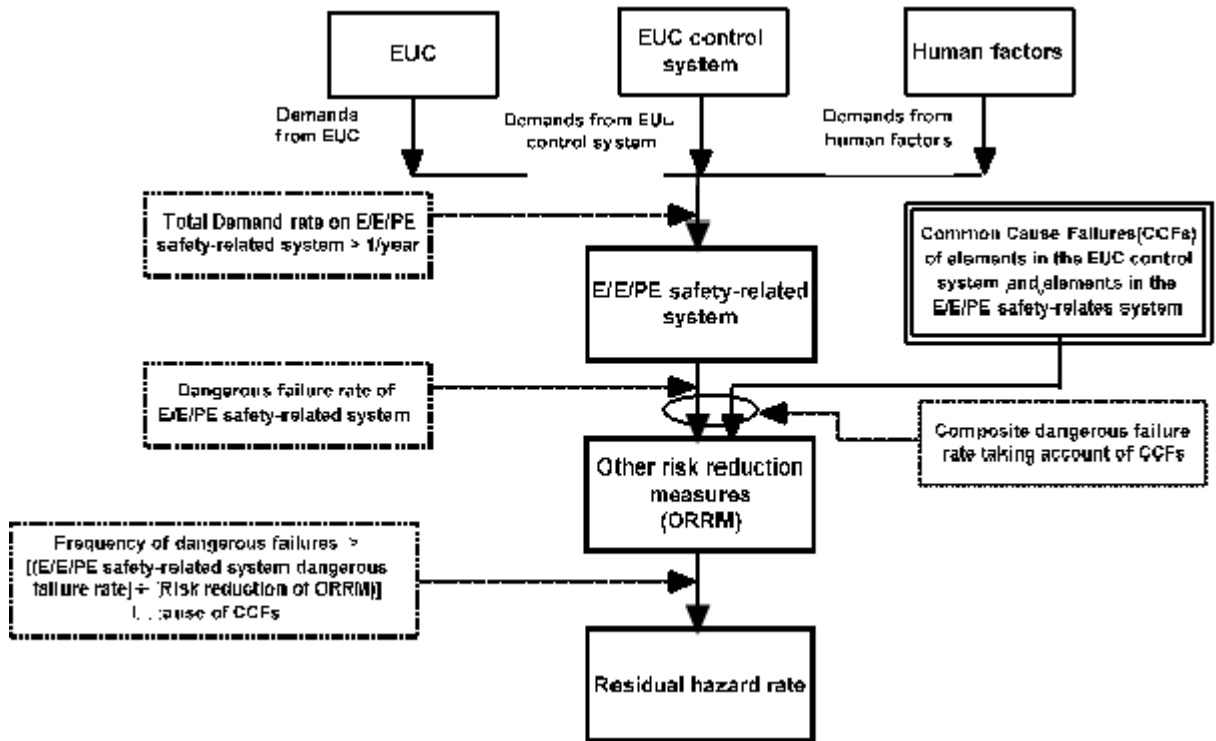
EUC

EUC control system

Human factors

Demands from EUC

Demands from EUC control system

Demands from human factors

Total Demand rate on E/E/PE safety-related system > 1/year

Common Cause Failures(CCFs) of elements in the EUC control system and elements in the E/E/PE safety-relates system

E/E/PE safety-related system

Dangerous failure rate of E/E/PE safety-related system

Composite dangerous failure rate taking account of CCFs

Other risk reduction measures (ORRM)

Frequency of dangerous failures > [(E/E/PE safety-related system dangerous failure rate) ÷ (Risk reduction of ORRM)] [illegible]cause of CCFs

Residual hazard rate